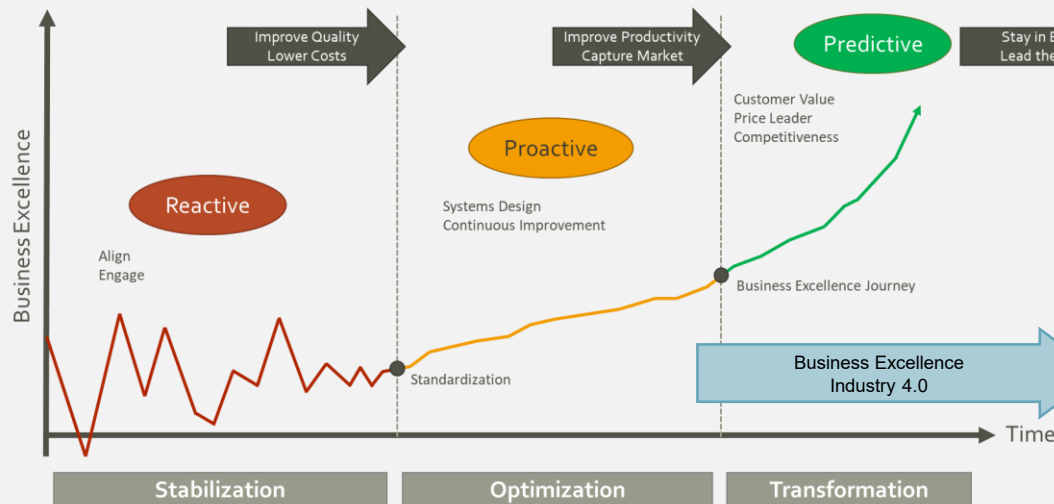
Improve Quality
Lower Costs

Improve Productivity
Capture Market

Predictive

Stay in B
Lead the

Business Excellence

Customer Value
Price Leader
Competitiveness

Proactive

Reactive

Systems Design
Continuous Improvement

Align
Engage

Business Excellence Journey

Standardization

Business Excellence
Industry 4.0

Time

Stabilization

Optimization

Transformation